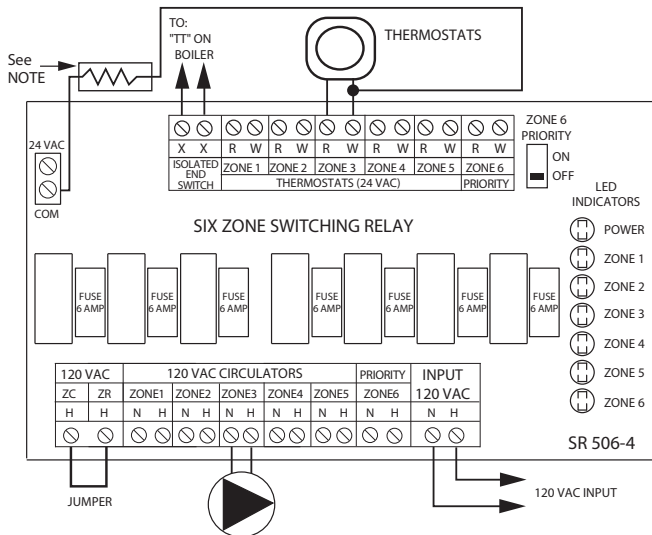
See NOTE

TO: "TT" ON BOILER

THERMOSTATS

24 VAC

COM

| X | X | R | W | R | W | R | W | R | W | R | W | R | W |
|---|---|---|---|---|---|---|---|---|---|---|---|---|---|
| ISOLATED END SWITCH | | ZONE 1 | | ZONE 2 | | ZONE 3 | | ZONE 4 | | ZONE 5 | | ZONE 6 | |
| | | THERMOSTATS (24 VAC) | | | | | | | | | | PRIORITY | |

ZONE 6 PRIORITY

ON

OFF

LED INDICATORS

SIX ZONE SWITCHING RELAY

POWER

ZONE 1

ZONE 2

ZONE 3

ZONE 4

ZONE 5

ZONE 6

FUSE 6 AMP

FUSE 6 AMP

FUSE 6 AMP

FUSE 6 AMP

FUSE 6 AMP

FUSE 6 AMP

FUSE 6 AMP

| 120 VAC | | 120 VAC CIRCULATORS | | | | | | | | | | PRIORITY | | INPUT | |
|---|---|---|---|---|---|---|---|---|---|---|---|---|---|---|---|
| ZC | ZR | ZONE1 | | ZONE2 | | ZONE3 | | ZONE4 | | ZONE5 | | ZONE6 | | 120 VAC | |
| H | H | N | H | N | H | N | H | N | H | N | H | N | H | N | H |

SR 506-4

JUMPER

120 VAC INPUT